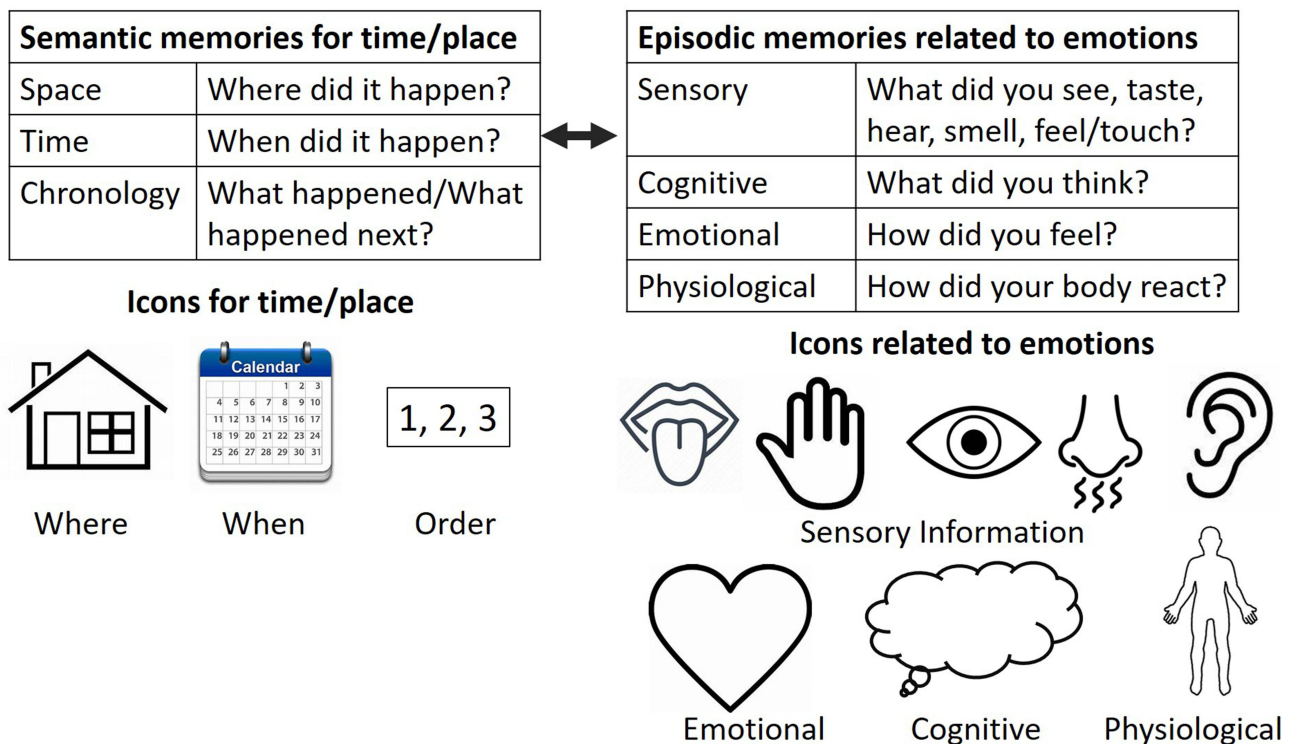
| Semantic memories for time/place | |
|---|---|
| Space | Where did it happen? |
| Time | When did it happen? |
| Chronology | What happened/What happened next? |

| Episodic memories related to emotions | |
|---|---|
| Sensory | What did you see, taste, hear, smell, feel/touch? |
| Cognitive | What did you think? |
| Emotional | How did you feel? |
| Physiological | How did your body react? |

Icons for time/place

Calendar
1 2 3
4 5 6 7 8 9 10
11 12 13 14 15 16 17
18 19 20 21 22 23 24
25 26 27 28 29 30 31

1, 2, 3

Where When Order

Icons related to emotions

Sensory Information

Emotional Cognitive Physiological